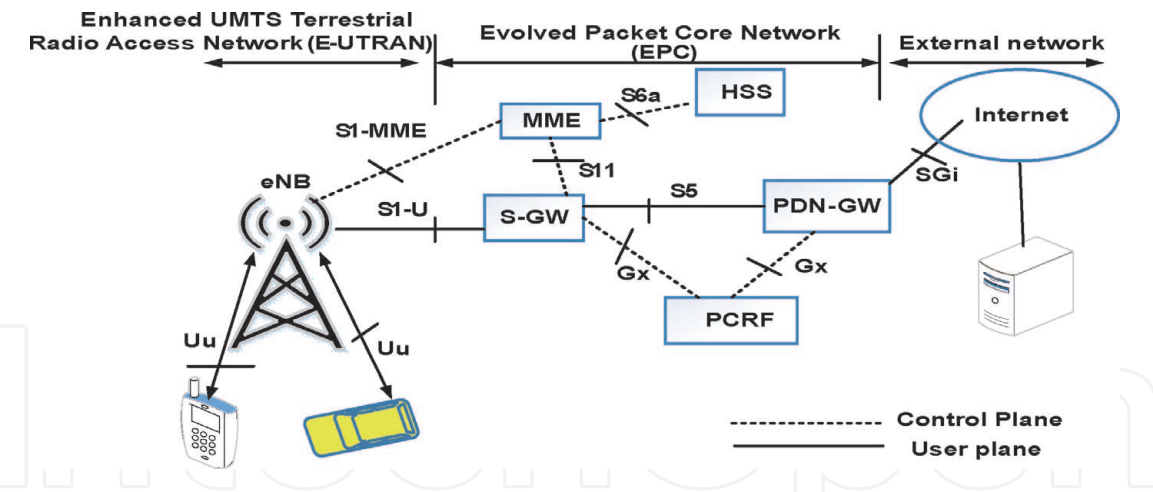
Enhanced UMTS Terrestrial Radio Access Network (E-UTRAN)

Evolved Packet Core Network (EPC)

External network

HSS

S6a

MME

S1-MME

Internet

S11

eNB

S5

SGi

S1-U

S-GW

PDN-GW

Gx

Gx

PCRF

Uu

Uu

Control Plane

User plane